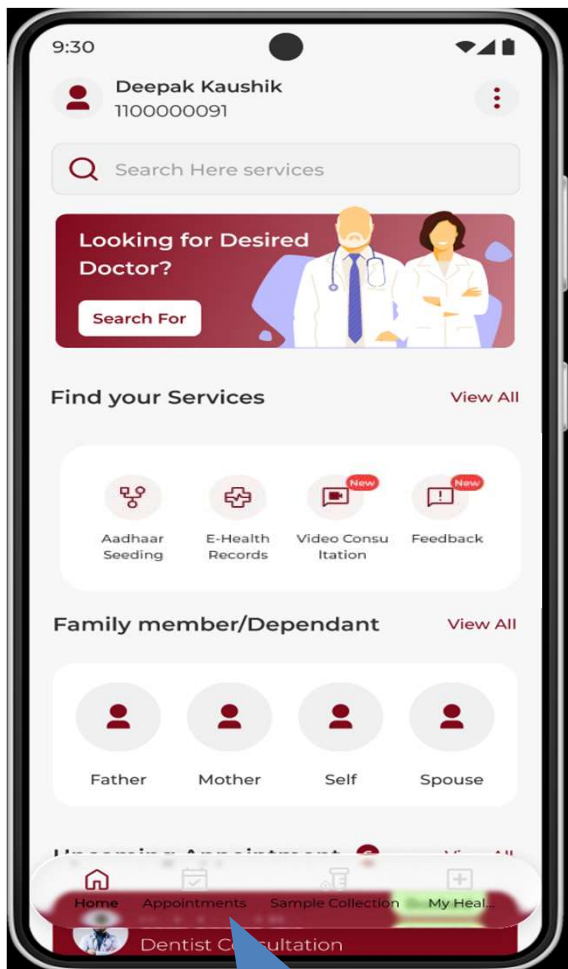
9:30

Deepak Kaushik
1100000091

Search Here services

Looking for Desired Doctor?

Search For

Find your Services

View All

Aadhaar Seeding

E-Health Records

New
Video Consultation

New
Feedback

Family member/Dependant

View All

Father

Mother

Self

Spouse

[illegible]

Home

Appointments

Sample Collection

My Heal...

Dentist C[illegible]sultation